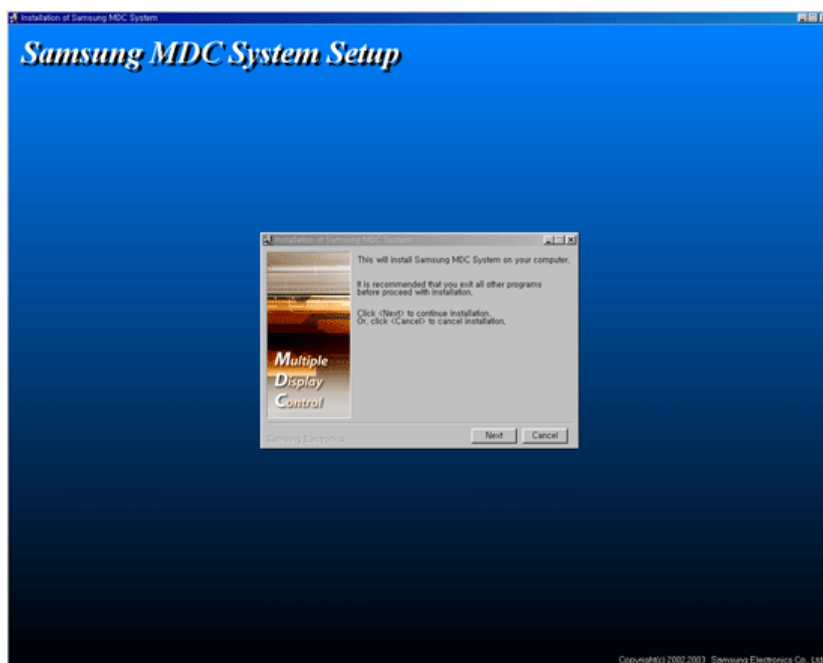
Installation of Samsung MDC System

Samsung MDC System Setup

Installation of Samsung MDC System

This will install Samsung MDC System on your computer.

It is recommended that you exit all other programs before proceed with installation.

Click <Next> to continue installation.
Or, click <Cancel> to cancel installation.

Multiple
Display
Control

Samsung Electronics

Next

Cancel

Copyright(c) 2002 2003 Samsung Electronics Co., Ltd